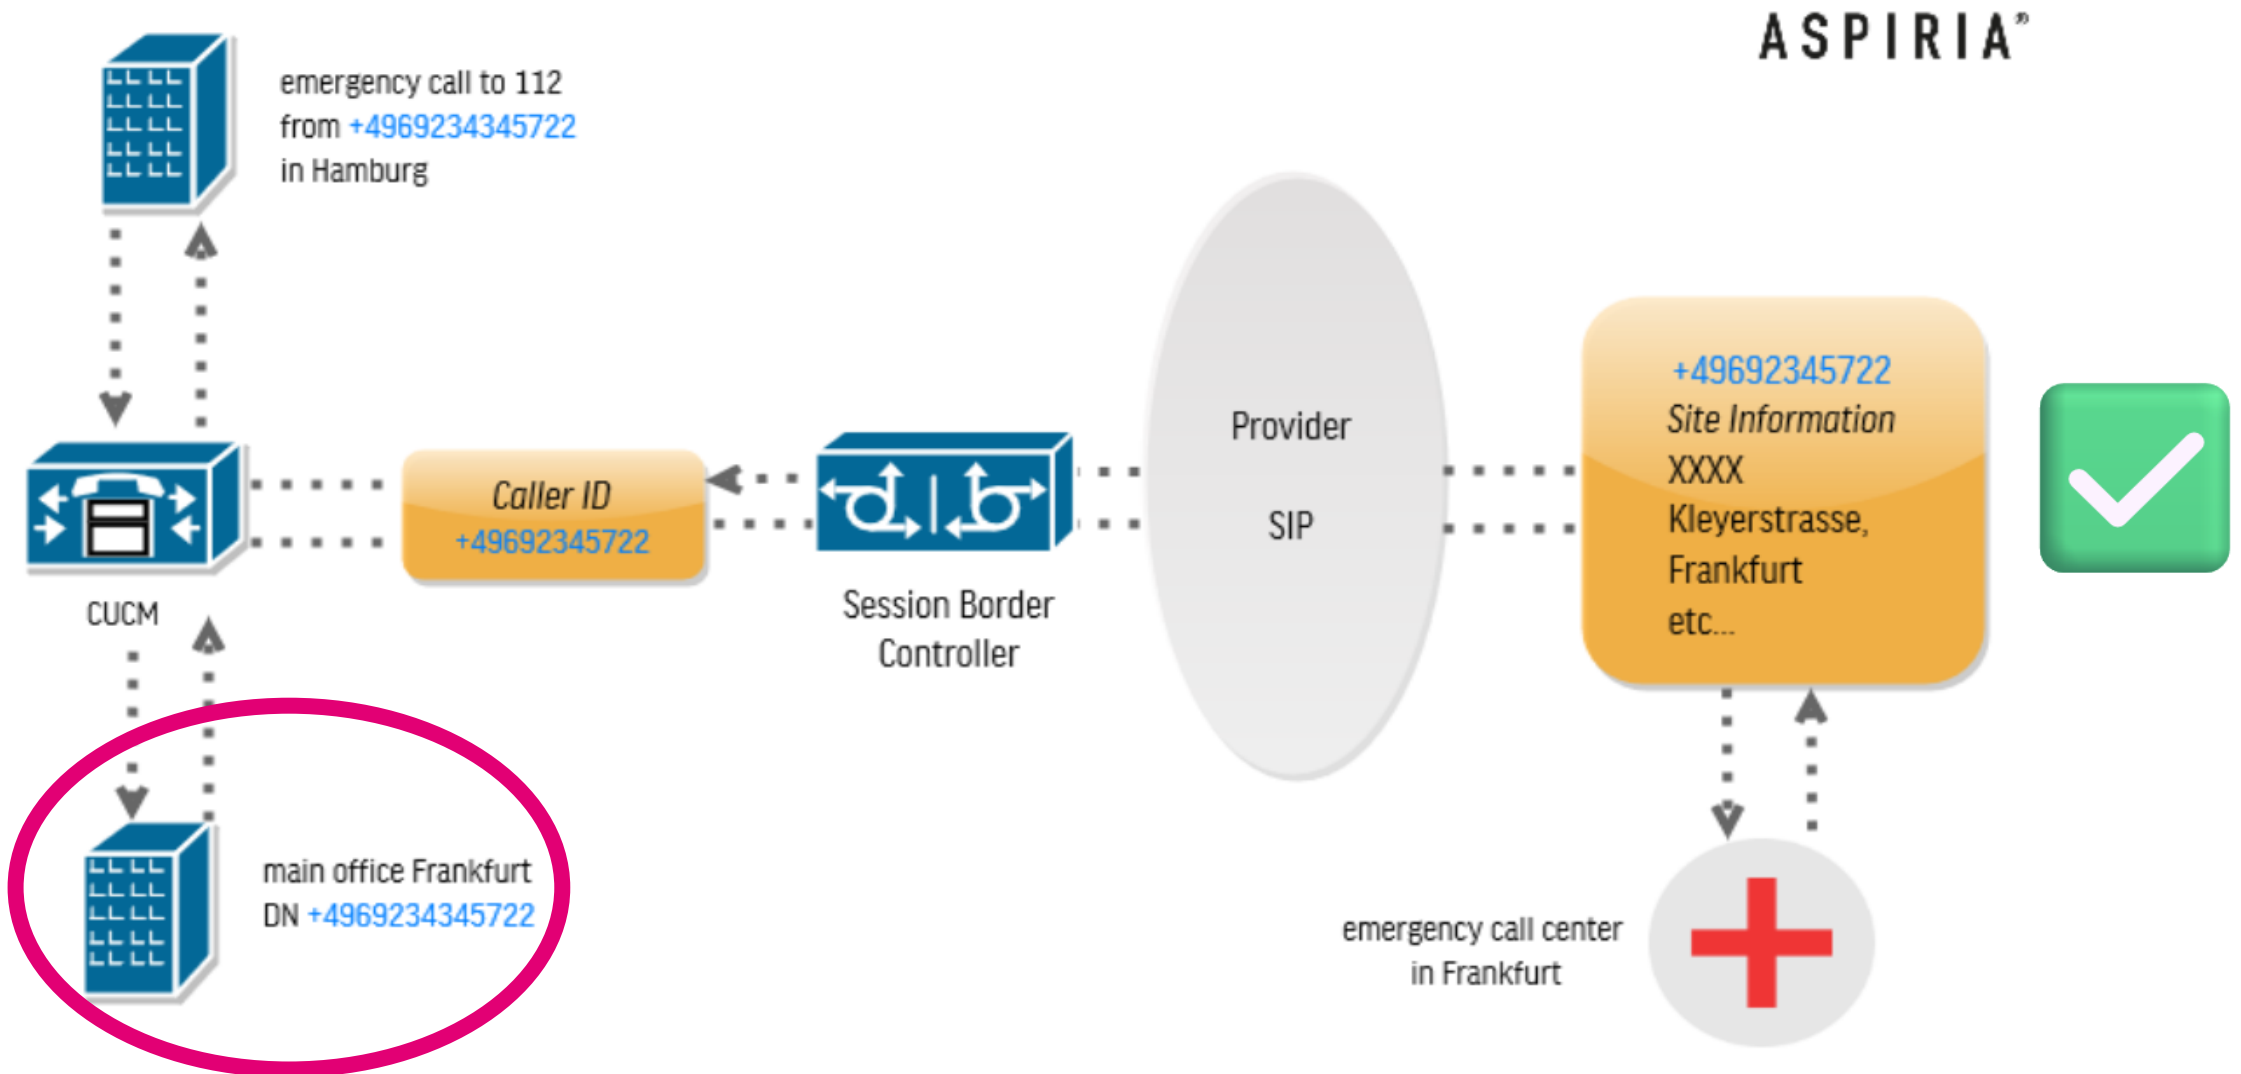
ASPIRIA®

emergency call to 112 from +4969234345722 in Hamburg

CUCM

Caller ID +49692345722

Session Border Controller

Provider

SIP

+49692345722
Site Information
XXXX
Kleyerstrasse,
Frankfurt
etc...

main office Frankfurt
DN +4969234345722

emergency call center in Frankfurt